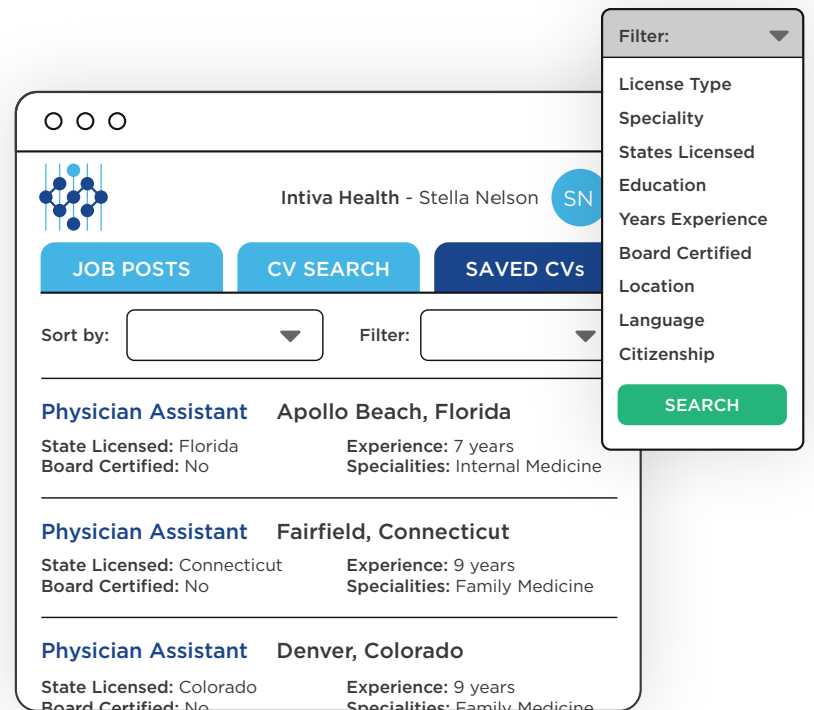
Intiva Health - Stella Nelson

SN

JOB POSTS

CV SEARCH

SAVED CVs

Sort by:

Filter:

Physician Assistant Apollo Beach, Florida

State Licensed: Florida
Board Certified: No

Experience: 7 years
Specialities: Internal Medicine

Physician Assistant Fairfield, Connecticut

State Licensed: Connecticut
Board Certified: No

Experience: 9 years
Specialities: Family Medicine

Physician Assistant Denver, Colorado

State Licensed: Colorado
Board Certified: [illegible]

Experience: 9 years
Specialities: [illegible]

Filter:

License Type
Speciality
States Licensed
Education
Years Experience
Board Certified
Location
Language
Citizenship

SEARCH